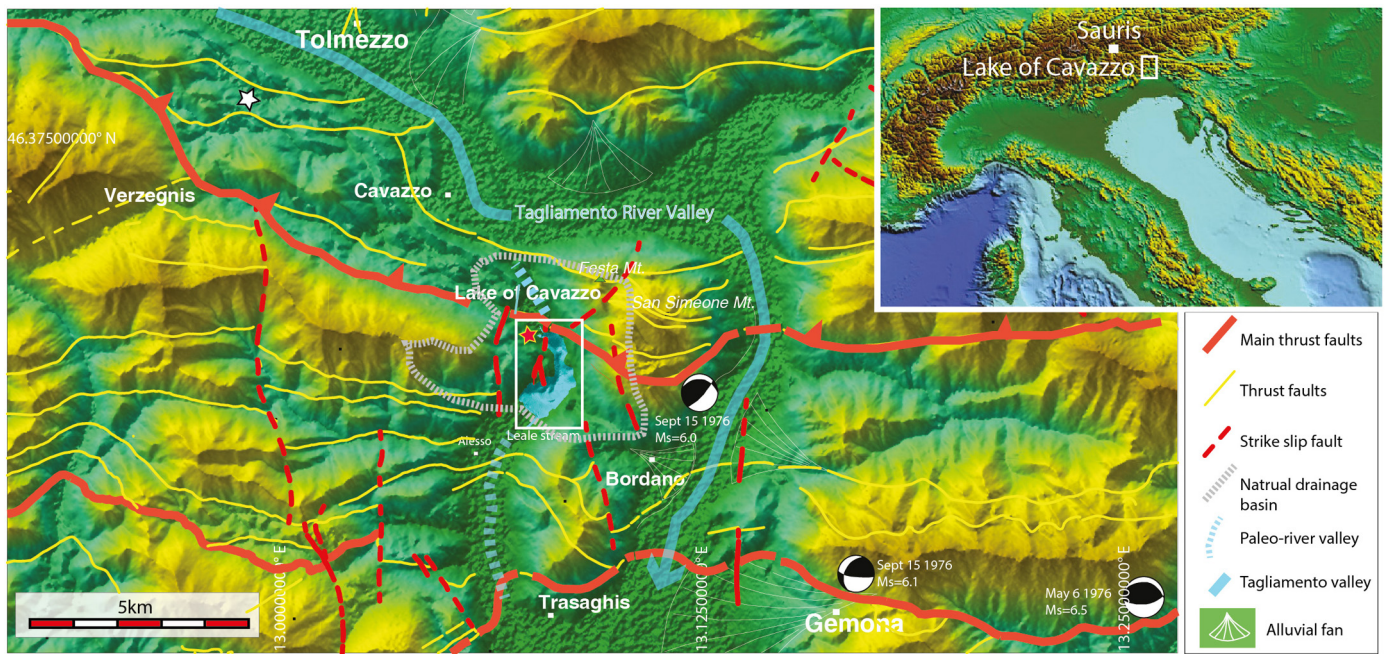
Tolmezzo
46.37500000° N
Verzegnis
Cavazzo
Tagliamento River Valley
Festa Mt.
Lake of Cavazzo
San Simeone Mt.
Sept 15 1976
Ms=6.0
Alesso
Leale stream
Bordano
13.0000000° E
13.1250000° E
Sept 15 1976
Ms=6.1
May 6 1976
Ms=6.5
13.2500000° E
Trasaghis
Gemona
5km
Sauris
Lake of Cavazzo
Main thrust faults
Thrust faults
Strike slip fault
Natrual drainage basin
Paleo-river valley
Tagliamento valley
Alluvial fan